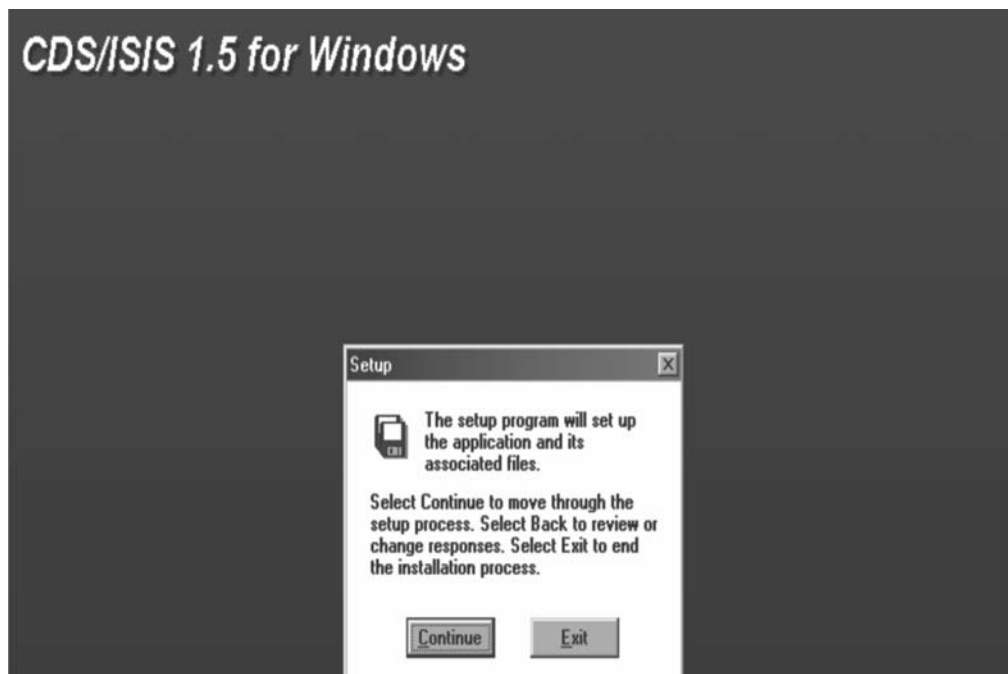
CDS/ISIS 1.5 for Windows

Setup

The setup program will set up the application and its associated files.

Select Continue to move through the setup process. Select Back to review or change responses. Select Exit to end the installation process.

Continue

Exit